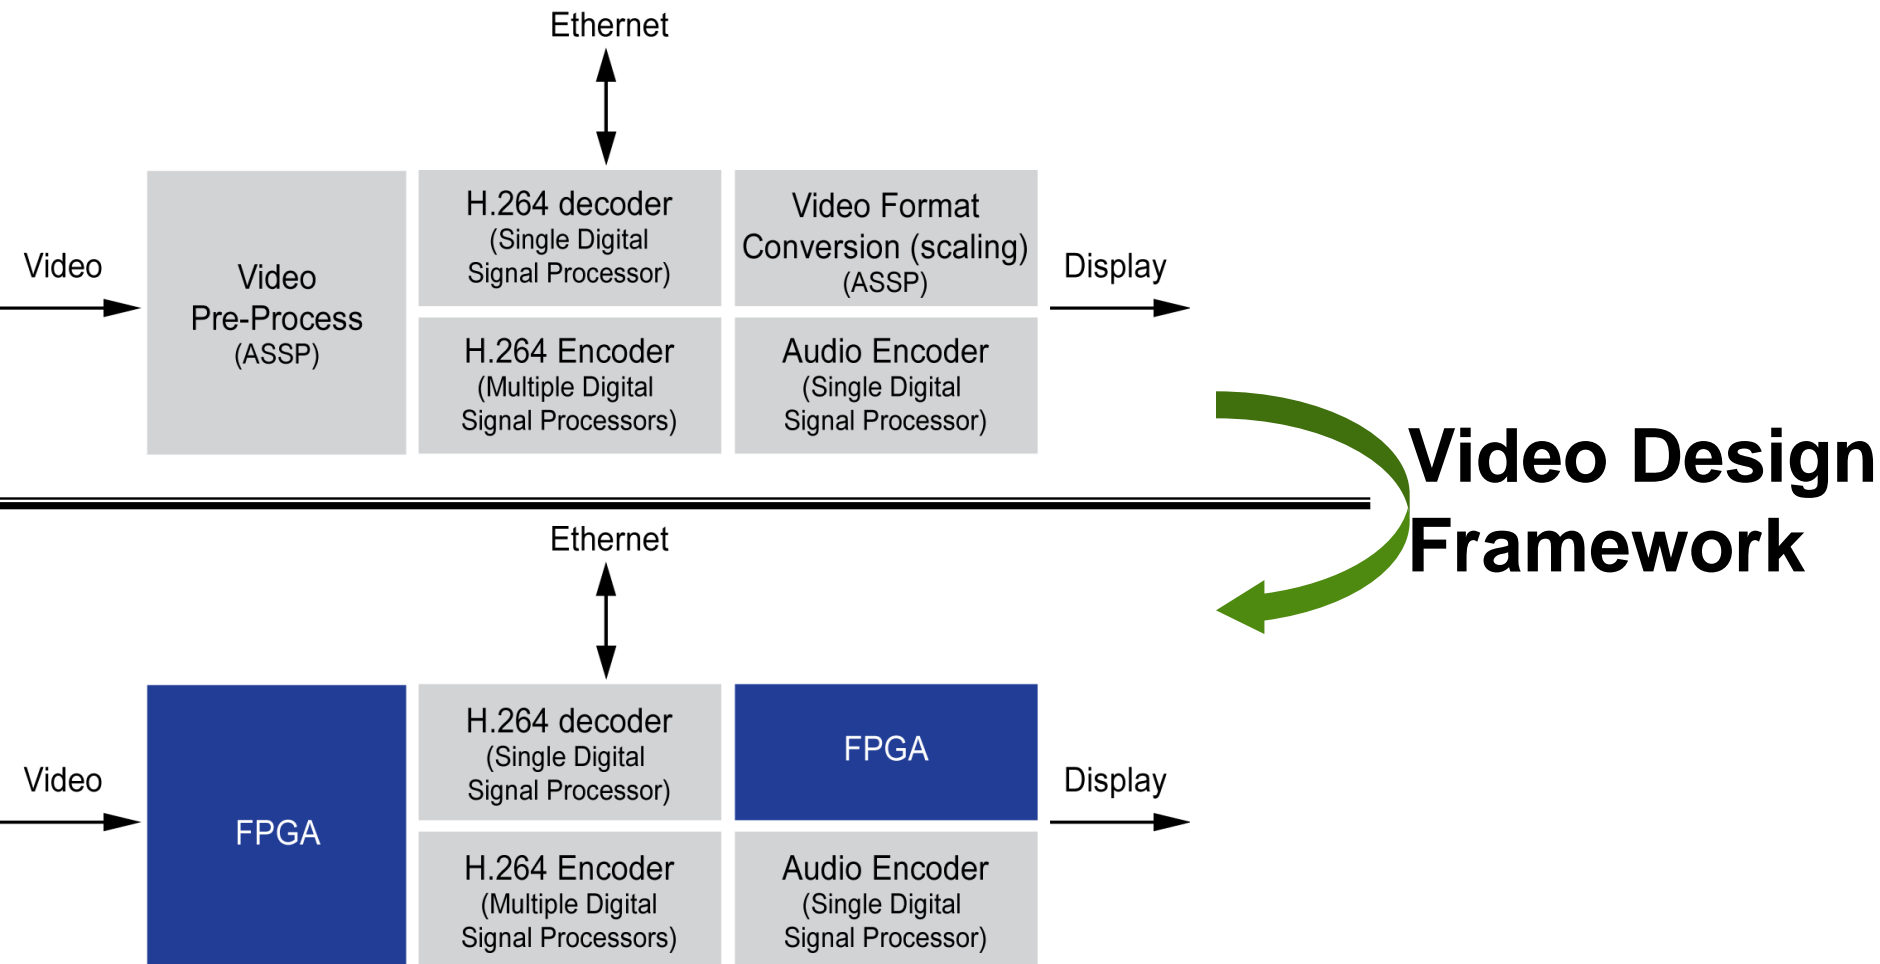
Ethernet

Video

Video Pre-Process (ASSP)

H.264 decoder (Single Digital Signal Processor)

Video Format Conversion (scaling) (ASSP)

Display

H.264 Encoder (Multiple Digital Signal Processors)

Audio Encoder (Single Digital Signal Processor)

Video Design Framework

Ethernet

Video

FPGA

H.264 decoder (Single Digital Signal Processor)

FPGA

Display

H.264 Encoder (Multiple Digital Signal Processors)

Audio Encoder (Single Digital Signal Processor)